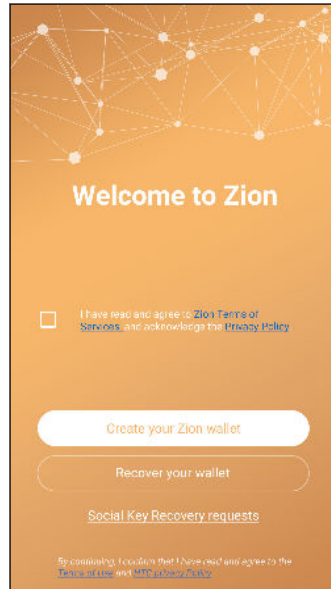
Welcome to Zion

I have read and agree to Zion Terms of Services and acknowledge the Privacy Policy

Create your Zion wallet

Recover your wallet

Social Key Recovery requests

By continuing, I confirm that I have read and agree to the Terms of use and HTC privacy Policy